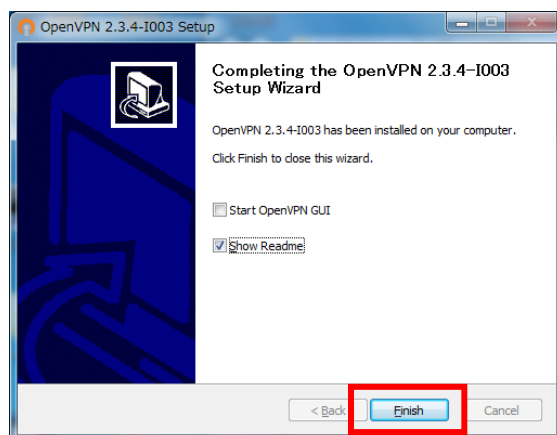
OpenVPN 2.3.4-I003 Setup

Completing the OpenVPN 2.3.4-I003 Setup Wizard

OpenVPN 2.3.4-I003 has been installed on your computer.

Click Finish to close this wizard.

Start OpenVPN GUI

Show Readme

< Back

Finish

Cancel